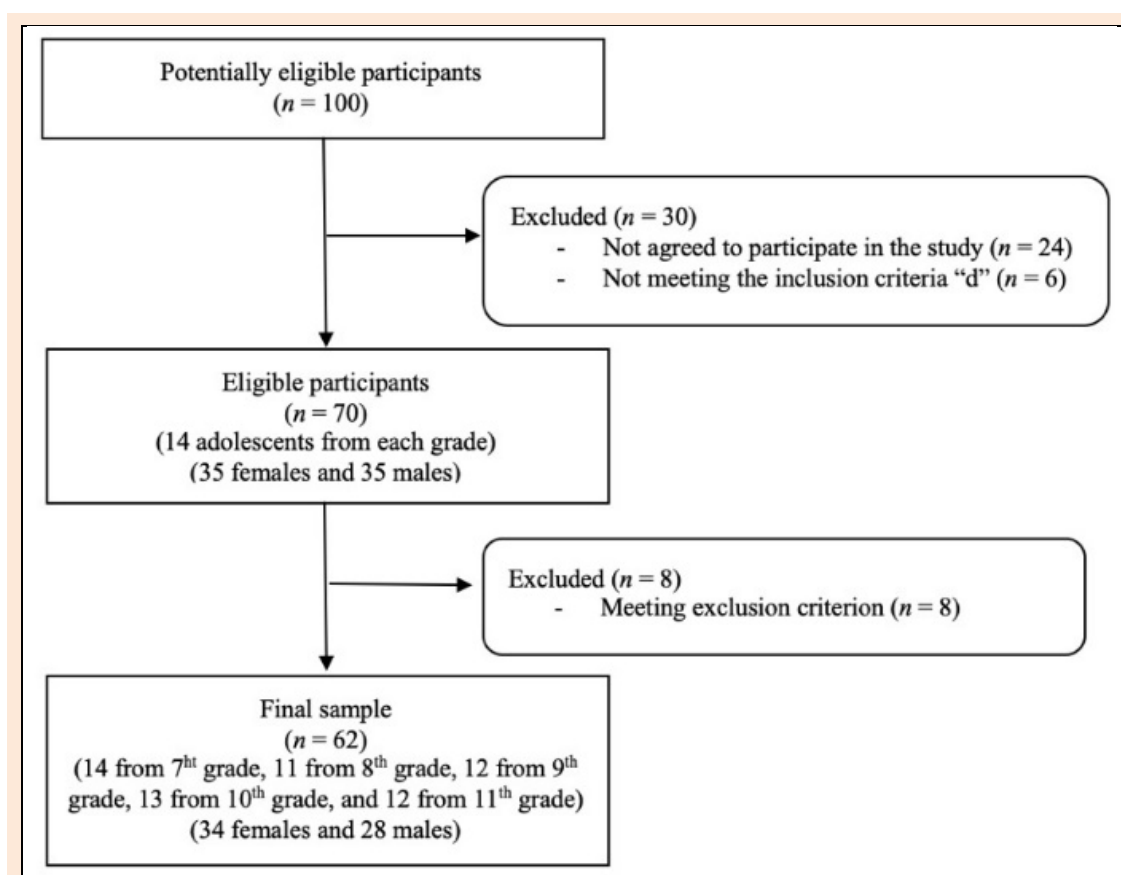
Potentially eligible participants
($n$ = 100)

Excluded ($n$ = 30)
- Not agreed to participate in the study ($n$ = 24)
- Not meeting the inclusion criteria "d" ($n$ = 6)

Eligible participants
($n$ = 70)
(14 adolescents from each grade)
(35 females and 35 males)

Excluded ($n$ = 8)
- Meeting exclusion criterion ($n$ = 8)

Final sample
($n$ = 62)
(14 from 7$^{ht}$ grade, 11 from 8$^{th}$ grade, 12 from 9$^{th}$ grade, 13 from 10$^{th}$ grade, and 12 from 11$^{th}$ grade)
(34 females and 28 males)